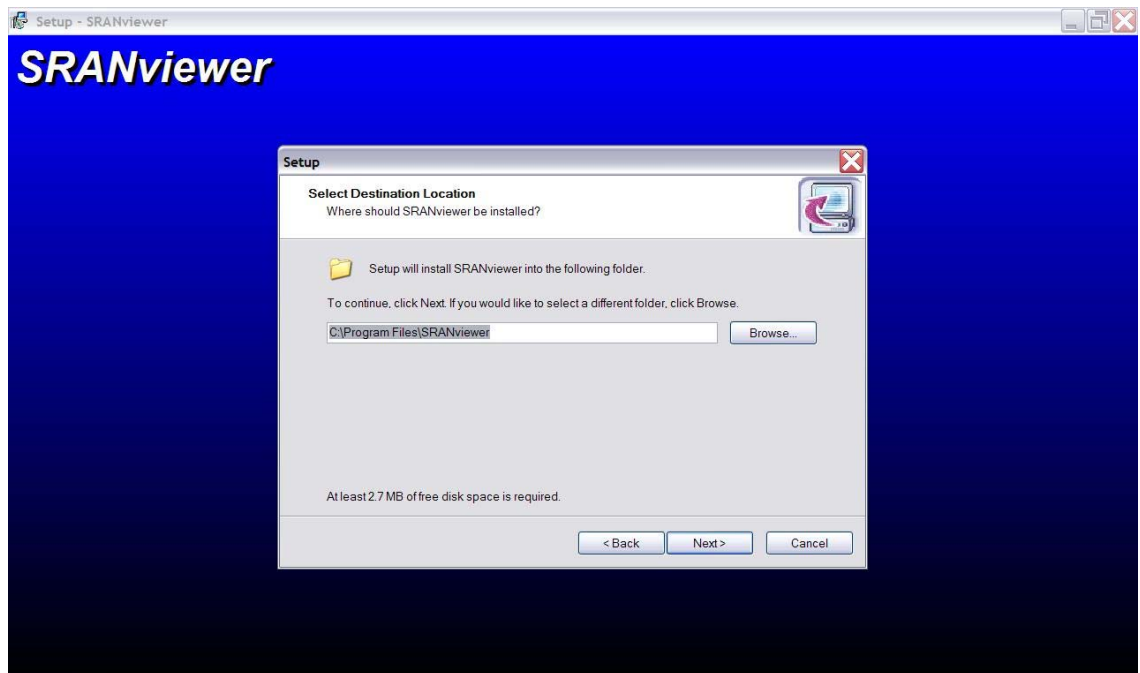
Setup - SRANviewer

SRANviewer

Setup

Select Destination Location
Where should SRANviewer be installed?

Setup will install SRANviewer into the following folder.

To continue, click Next. If you would like to select a different folder, click Browse.

C:\Program Files\SRANviewer

Browse...

At least 2.7 MB of free disk space is required.

< Back

Next >

Cancel